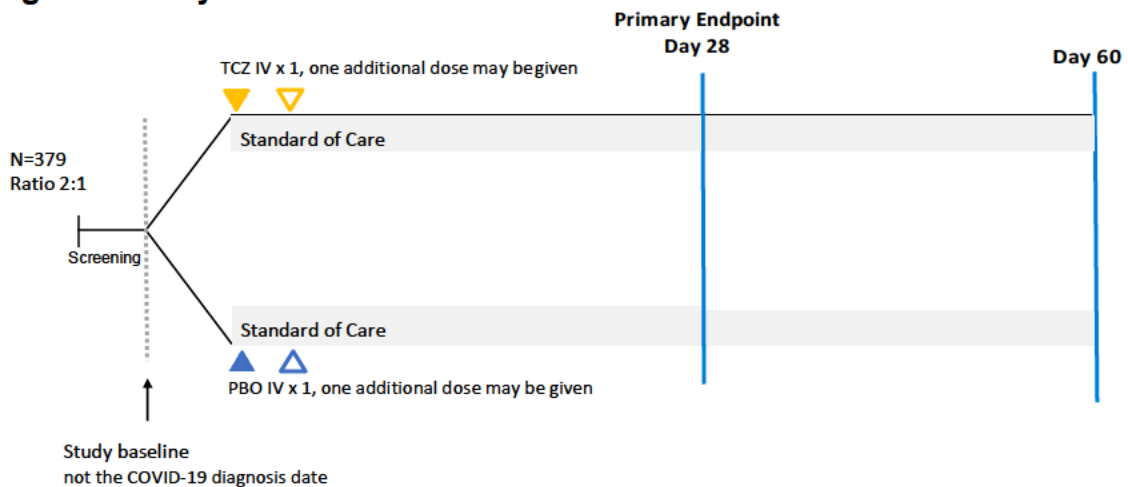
Primary Endpoint
Day 28

Day 60

TCZ IV x 1, one additional dose may begiven

Standard of Care

N=379
Ratio 2:1

Screening

Standard of Care

PBO IV x 1, one additional dose may be given

Study baseline
not the COVID-19 diagnosis date